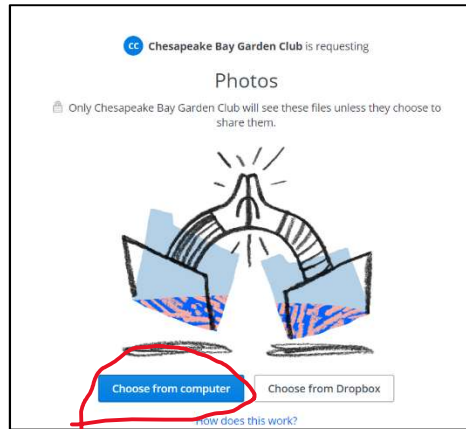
CC Chesapeake Bay Garden Club is requesting

Photos

Only Chesapeake Bay Garden Club will see these files unless they choose to share them.

Choose from computer

Choose from Dropbox

How does this work?